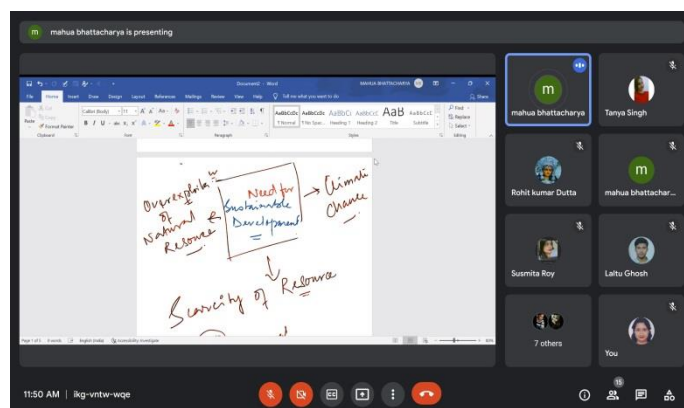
m mahua bhattacharya is presenting

Document2 - Word MAHUA BHATTACHARYA

File Home Insert Draw Design Layout References Mailings Review View Help Tell me what you want to do Share

Paste Cut Copy Format Painter Clipboard Calibri (Body) 11 Font Paragraph AaBbCcDc 1 Normal AaBbCcDc 1 No Spac... AaBbCc Heading 1 AaBbCcC Heading 2 AaB Title AaBbCcC Subtitle Styles Find Replace Select Editing

Overexploitation of Natural Resources

Need for Sustainable Development

Climate Change

Scarcity of Resource

Page 1 of 1 0 words English (India) Accessibility: Investigate

m mahua bhattacharya
Tanya Singh
Rohit kumar Dutta
m mahua bhattachar...
Susmita Roy
Laltu Ghosh
7 others
You

11:50 AM | ikg-vntw-wqe

15